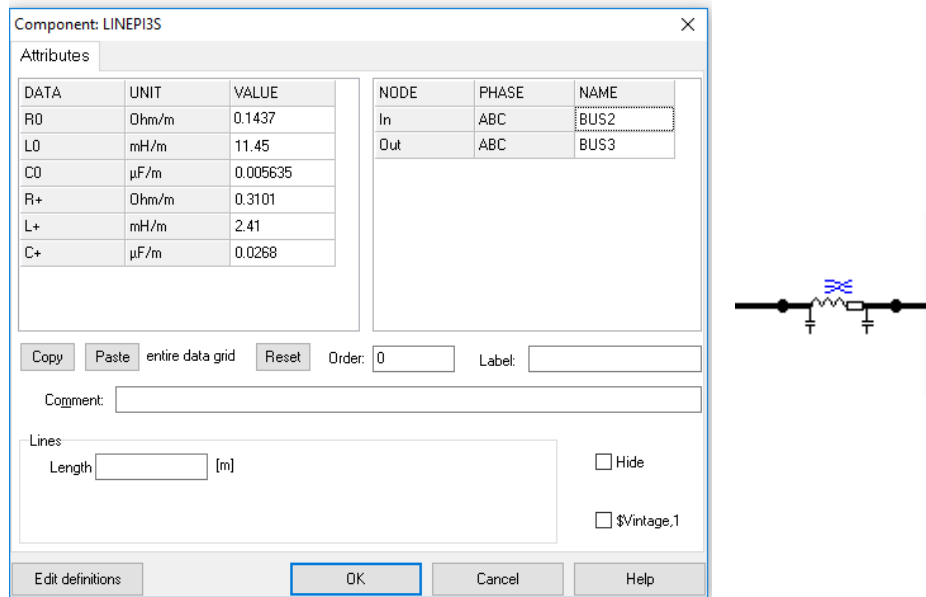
Component: LINEPI3S
×
Attributes

| DATA | UNIT | VALUE |
|---|---|---|
| R0 | Ohm/m | 0.1437 |
| L0 | mH/m | 11.45 |
| C0 | µF/m | 0.005635 |
| R+ | Ohm/m | 0.3101 |
| L+ | mH/m | 2.41 |
| C+ | µF/m | 0.0268 |

| NODE | PHASE | NAME |
|---|---|---|
| In | ABC | BUS2 |
| Out | ABC | BUS3 |

Copy Paste entire data grid Reset Order: 0 Label:

Comment:

Lines
Length [m]

Hide

$Vintage,1

Edit definitions OK Cancel Help